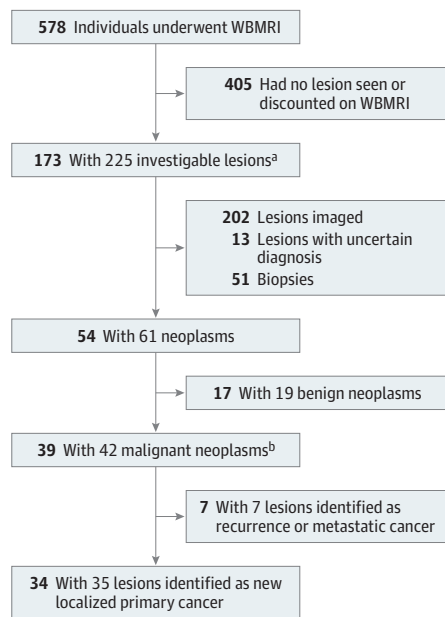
578 Individuals underwent WBMRI

405 Had no lesion seen or discounted on WBMRI

173 With 225 investigable lesions$^{a}$

202 Lesions imaged
13 Lesions with uncertain diagnosis
51 Biopsies

54 With 61 neoplasms

17 With 19 benign neoplasms

39 With 42 malignant neoplasms$^{b}$

7 With 7 lesions identified as recurrence or metastatic cancer

34 With 35 lesions identified as new localized primary cancer